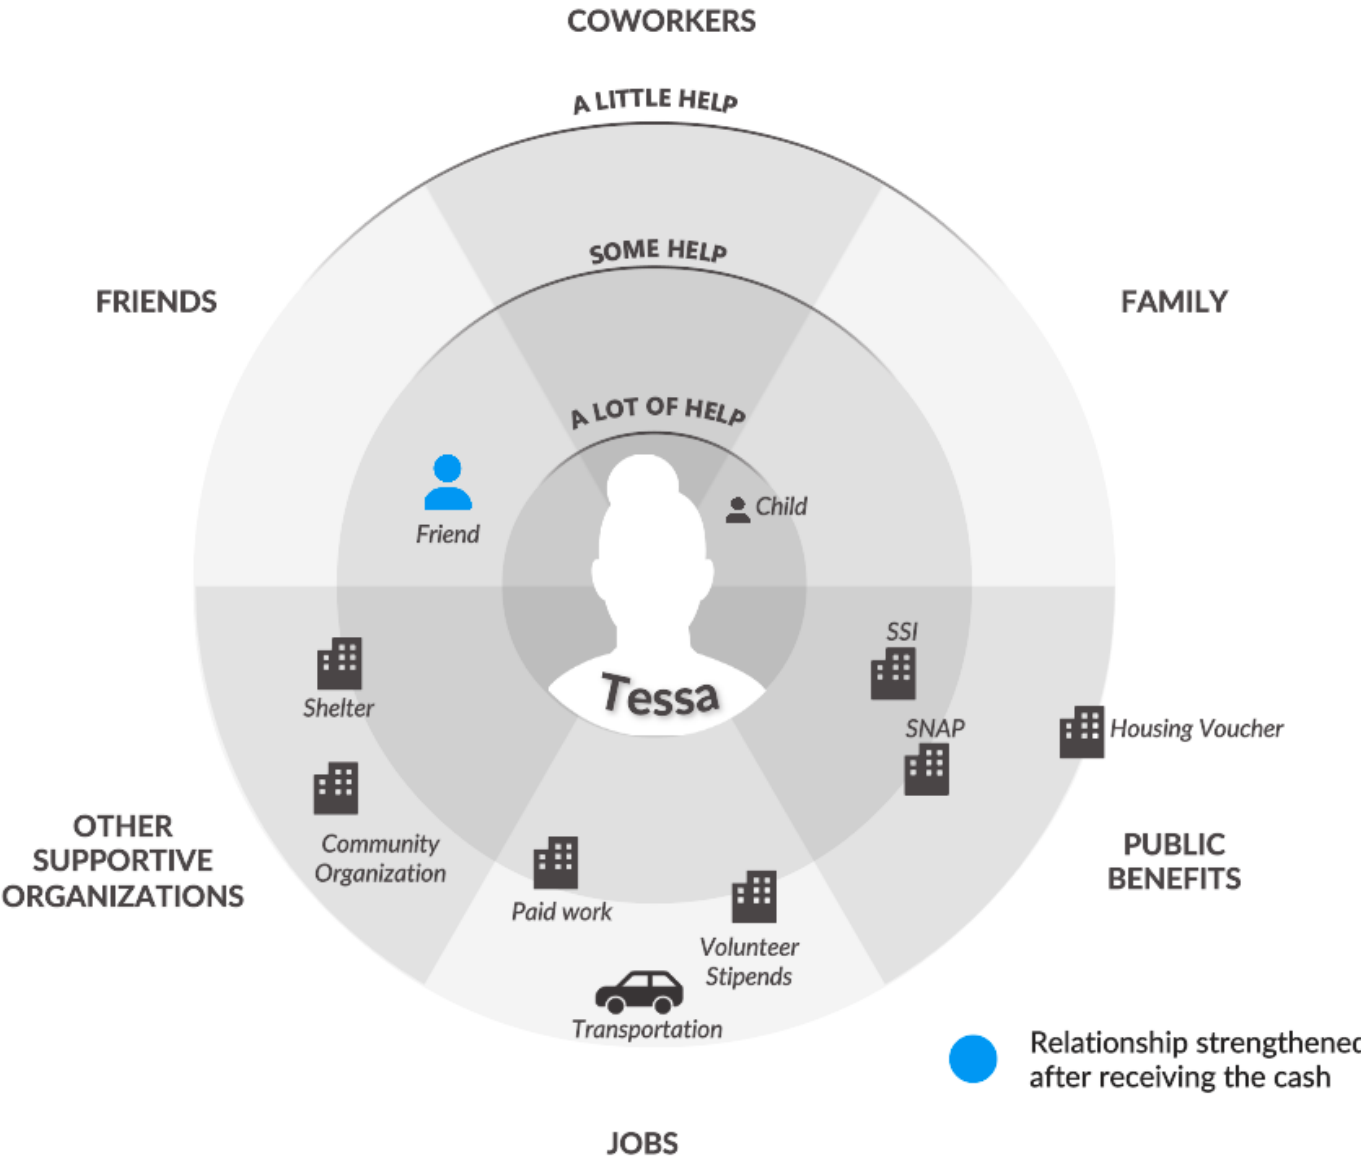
COWORKERS

A LITTLE HELP

SOME HELP

A LOT OF HELP

FRIENDS

FAMILY

Friend

Child

Tessa

SSI

SNAP

Housing Voucher

Shelter

Community Organization

Paid work

Volunteer Stipends

Transportation

OTHER SUPPORTIVE ORGANIZATIONS

PUBLIC BENEFITS

JOBS

Relationship strengthene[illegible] after receiving the cash